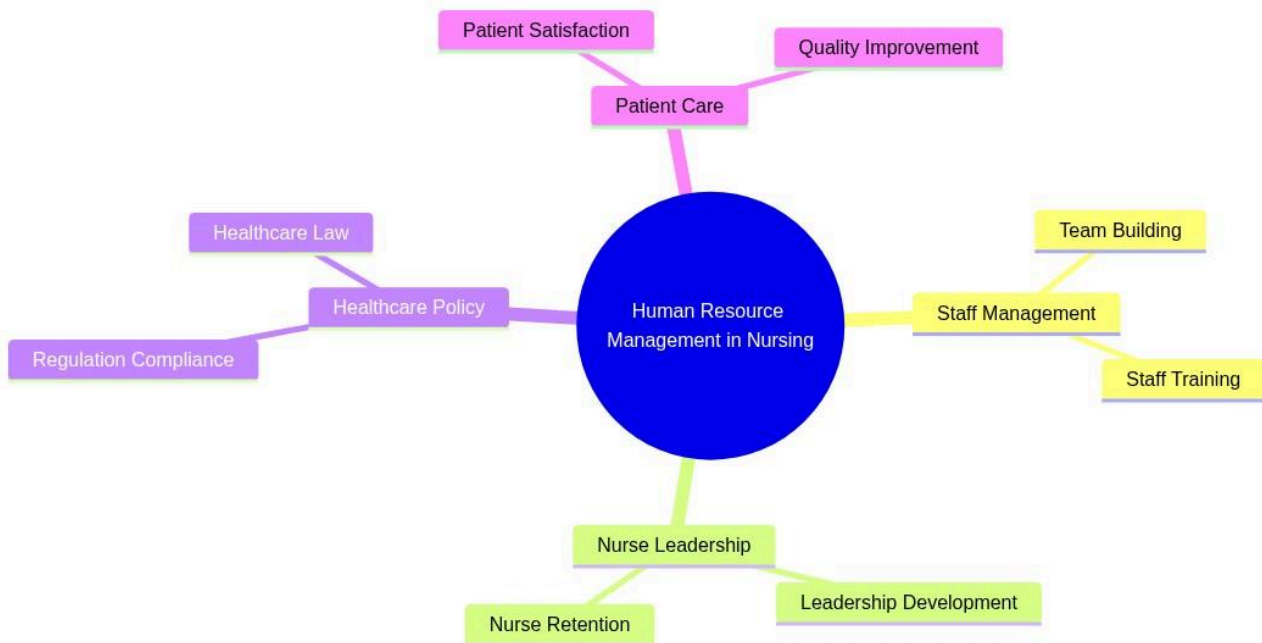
Patient Satisfaction

Quality Improvement

Patient Care

Healthcare Law

Team Building

Healthcare Policy

Human Resource Management in Nursing

Staff Management

Regulation Compliance

Staff Training

Nurse Leadership

Leadership Development

Nurse Retention